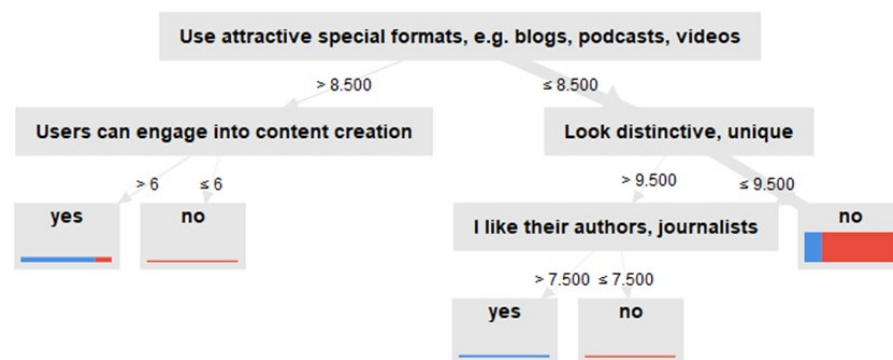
Use attractive special formats, e.g. blogs, podcasts, videos

> 8.500

≤ 8.500

Users can engage into content creation

> 6

≤ 6

yes

no

Look distinctive, unique

> 9.500

≤ 9.500

I like their authors, journalists

no

> 7.500

≤ 7.500

yes

no